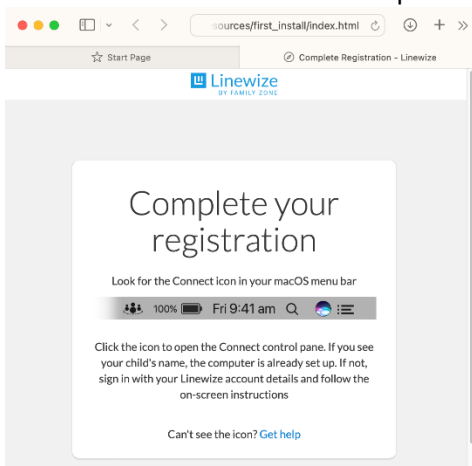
sources/first_install/index.html

Start Page

Complete Registration - Linewize

Linewize
BY FAMILY ZONE

Complete your registration

Look for the Connect icon in your macOS menu bar

100% Fri 9:41 am

Click the icon to open the Connect control pane. If you see your child's name, the computer is already set up. If not, sign in with your Linewize account details and follow the on-screen instructions

Can't see the icon? Get help